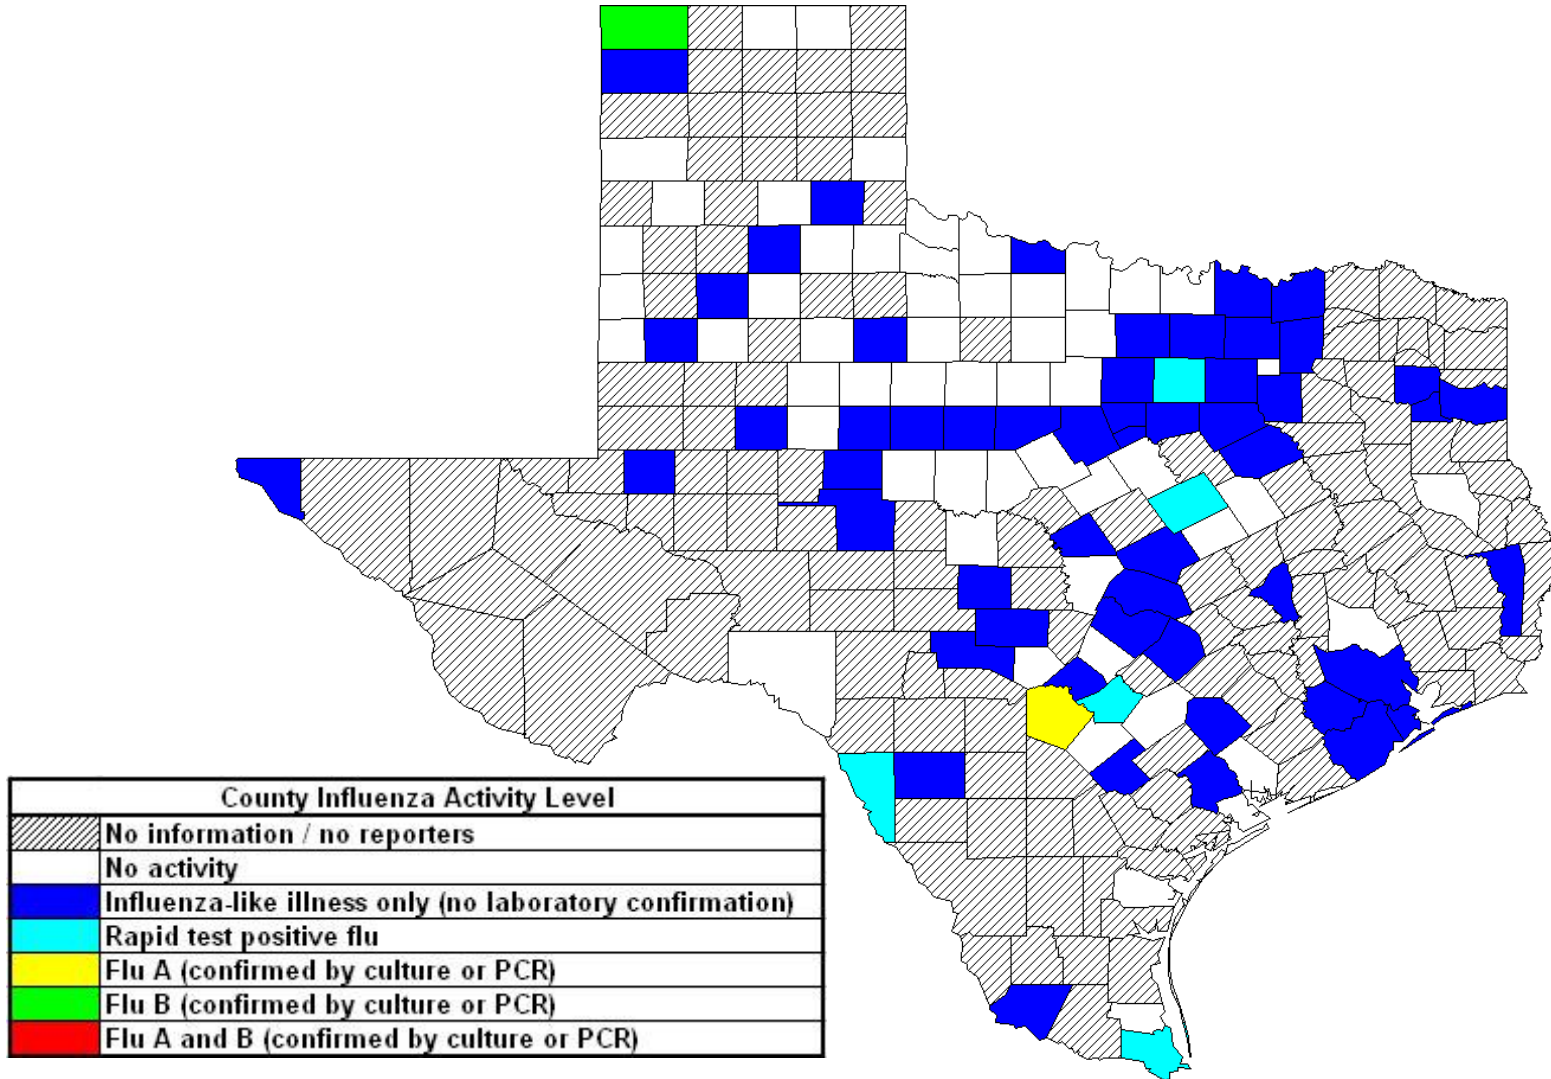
| County Influenza Activity Level | |
|---|---|
| | No information / no reporters |
| | No activity |
| | Influenza-like illness only (no laboratory confirmation) |
| | Rapid test positive flu |
| | Flu A (confirmed by culture or PCR) |
| | Flu B (confirmed by culture or PCR) |
| | Flu A and B (confirmed by culture or PCR) |